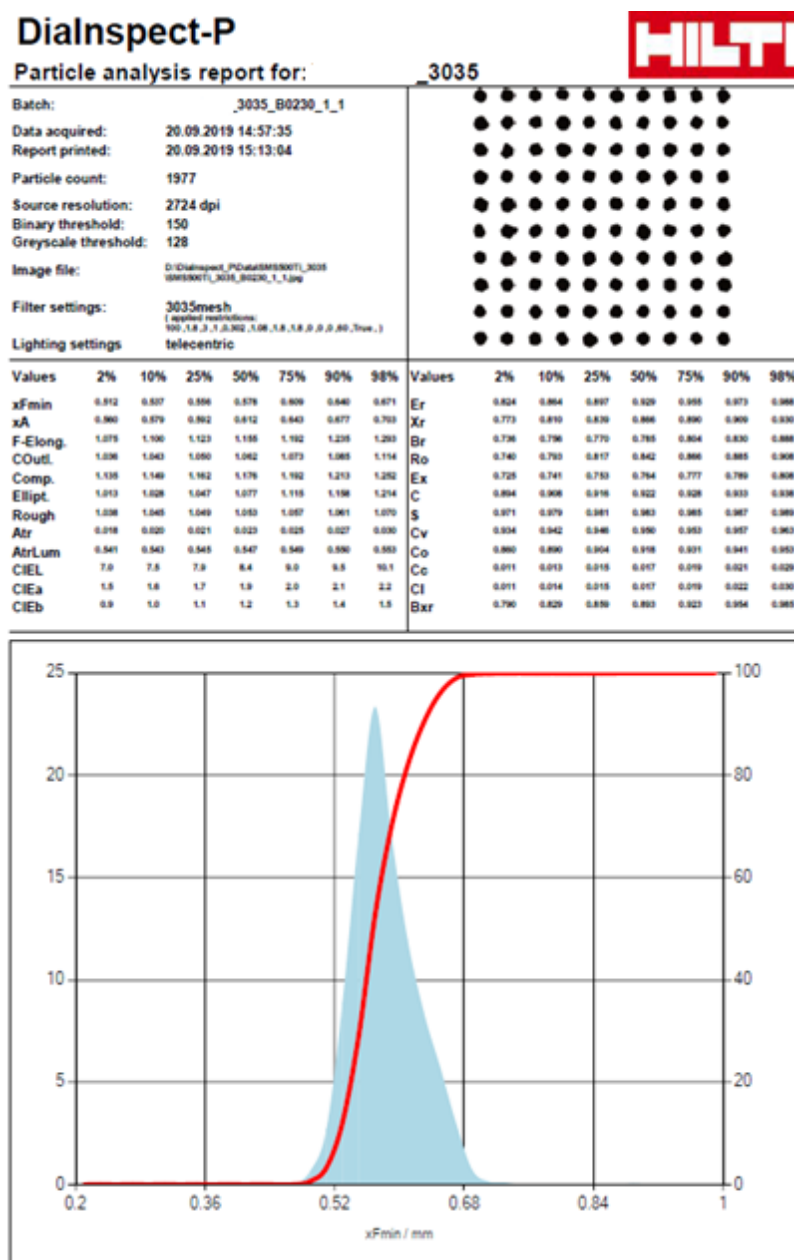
DiaInspect-P

Particle analysis report for: _3035

HILTI

Batch: _3035_B0230_1_1

Data acquired: 20.09.2019 14:57:35
Report printed: 20.09.2019 15:13:04

Particle count: 1977

Source resolution: 2724 dpi
Binary threshold: 150
Greyscale threshold: 128

Image file: D:\DiaInspect_P\Data\SMS900TI_3035 \SMS900TI_3035_B0230_1_1.jpg

Filter settings: 3035mesh
( applied restrictions: 100 ,1.8 ,3 ,1 ,0.302 ,1.06 ,1.8 ,1.8 ,0 ,0 ,0 ,60 ,True , )

Lighting settings telecentric

| Values | 2% | 10% | 25% | 50% | 75% | 90% | 98% |
|---|---|---|---|---|---|---|---|
| xFmin | 0.512 | 0.537 | 0.556 | 0.578 | 0.609 | 0.640 | 0.671 |
| xA | 0.560 | 0.579 | 0.592 | 0.612 | 0.643 | 0.677 | 0.703 |
| F-Elong. | 1.075 | 1.100 | 1.123 | 1.155 | 1.192 | 1.235 | 1.293 |
| COutl. | 1.036 | 1.043 | 1.050 | 1.062 | 1.073 | 1.085 | 1.114 |
| Comp. | 1.135 | 1.149 | 1.162 | 1.176 | 1.192 | 1.213 | 1.252 |
| Ellipt. | 1.013 | 1.028 | 1.047 | 1.077 | 1.115 | 1.158 | 1.214 |
| Rough | 1.038 | 1.045 | 1.049 | 1.053 | 1.057 | 1.061 | 1.070 |
| Atr | 0.018 | 0.020 | 0.021 | 0.023 | 0.025 | 0.027 | 0.030 |
| AtrLum | 0.541 | 0.543 | 0.545 | 0.547 | 0.549 | 0.550 | 0.553 |
| CIEL | 7.0 | 7.5 | 7.9 | 8.4 | 9.0 | 9.5 | 10.1 |
| CIEa | 1.5 | 1.6 | 1.7 | 1.9 | 2.0 | 2.1 | 2.2 |
| CIEb | 0.9 | 1.0 | 1.1 | 1.2 | 1.3 | 1.4 | 1.5 |

| Values | 2% | 10% | 25% | 50% | 75% | 90% | 98% |
|---|---|---|---|---|---|---|---|
| Er | 0.824 | 0.864 | 0.897 | 0.929 | 0.955 | 0.973 | 0.988 |
| Xr | 0.773 | 0.810 | 0.839 | 0.866 | 0.890 | 0.909 | 0.930 |
| Br | 0.736 | 0.756 | 0.770 | 0.785 | 0.804 | 0.830 | 0.888 |
| Ro | 0.740 | 0.793 | 0.817 | 0.842 | 0.866 | 0.885 | 0.906 |
| Ex | 0.725 | 0.741 | 0.753 | 0.764 | 0.777 | 0.789 | 0.806 |
| C | 0.894 | 0.906 | 0.916 | 0.922 | 0.928 | 0.933 | 0.938 |
| S | 0.971 | 0.979 | 0.981 | 0.983 | 0.985 | 0.987 | 0.989 |
| Cv | 0.934 | 0.942 | 0.946 | 0.950 | 0.953 | 0.957 | 0.963 |
| Co | 0.860 | 0.890 | 0.904 | 0.918 | 0.931 | 0.941 | 0.953 |
| Cc | 0.011 | 0.013 | 0.015 | 0.017 | 0.019 | 0.021 | 0.029 |
| Cl | 0.011 | 0.014 | 0.015 | 0.017 | 0.019 | 0.022 | 0.030 |
| Bxr | 0.790 | 0.829 | 0.859 | 0.893 | 0.923 | 0.954 | 0.985 |

25
20
15
10
5
0
100
80
60
40
20
0
0.2 0.36 0.52 0.68 0.84 1
xFmin / mm